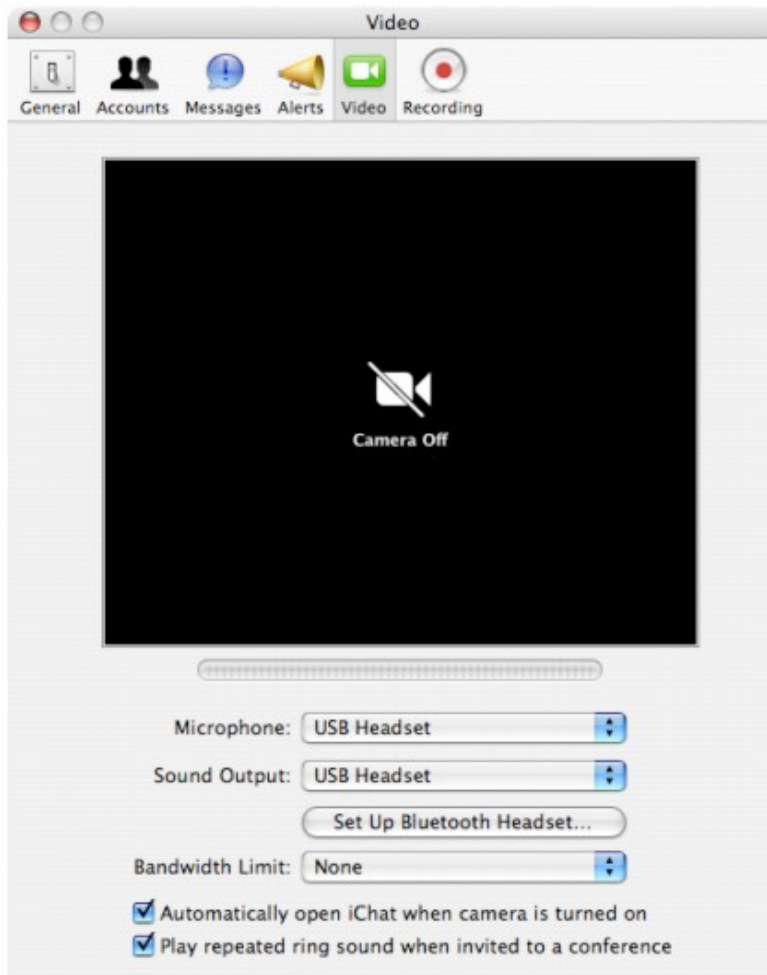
Video

General Accounts Messages Alerts Video Recording

Camera Off

Microphone: USB Headset

Sound Output: USB Headset

Set Up Bluetooth Headset...

Bandwidth Limit: None

Automatically open iChat when camera is turned on

Play repeated ring sound when invited to a conference